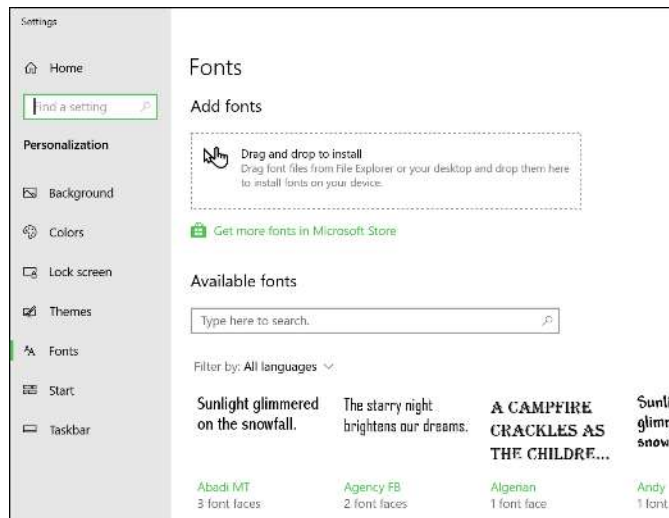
Settings

Home

Find a setting

Personalization

Background

Colors

Lock screen

Themes

Fonts

Start

Taskbar

Fonts

Add fonts

Drag and drop to install
Drag font files from File Explorer or your desktop and drop them here to install fonts on your device.

Get more fonts in Microsoft Store

Available fonts

Type here to search.

Filter by: All languages

Sunlight glimmered on the snowfall.

Abadi MT
3 font faces

The starry night brightens our dreams.

Agency FB
2 font faces

A CAMPFIRE CRACKLES AS THE CHILDRE...

Algerian
1 font face

Sunli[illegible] glimr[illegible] snow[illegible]

Andy
1 font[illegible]